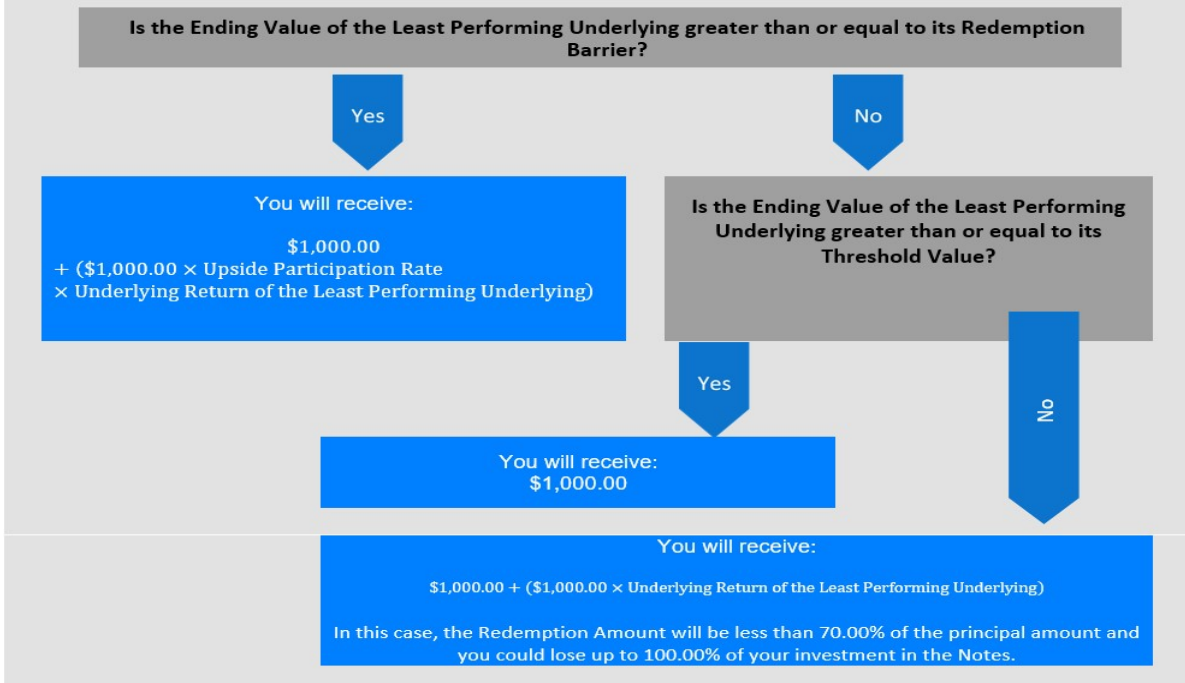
Is the Ending Value of the Least Performing Underlying greater than or equal to its Redemption Barrier?

Yes

No

You will receive:

$1,000.00
+ ($1,000.00 × Upside Participation Rate
× Underlying Return of the Least Performing Underlying)

Is the Ending Value of the Least Performing Underlying greater than or equal to its Threshold Value?

Yes

No

You will receive:
$1,000.00

You will receive:

$1,000.00 + ($1,000.00 × Underlying Return of the Least Performing Underlying)

In this case, the Redemption Amount will be less than 70.00% of the principal amount and you could lose up to 100.00% of your investment in the Notes.